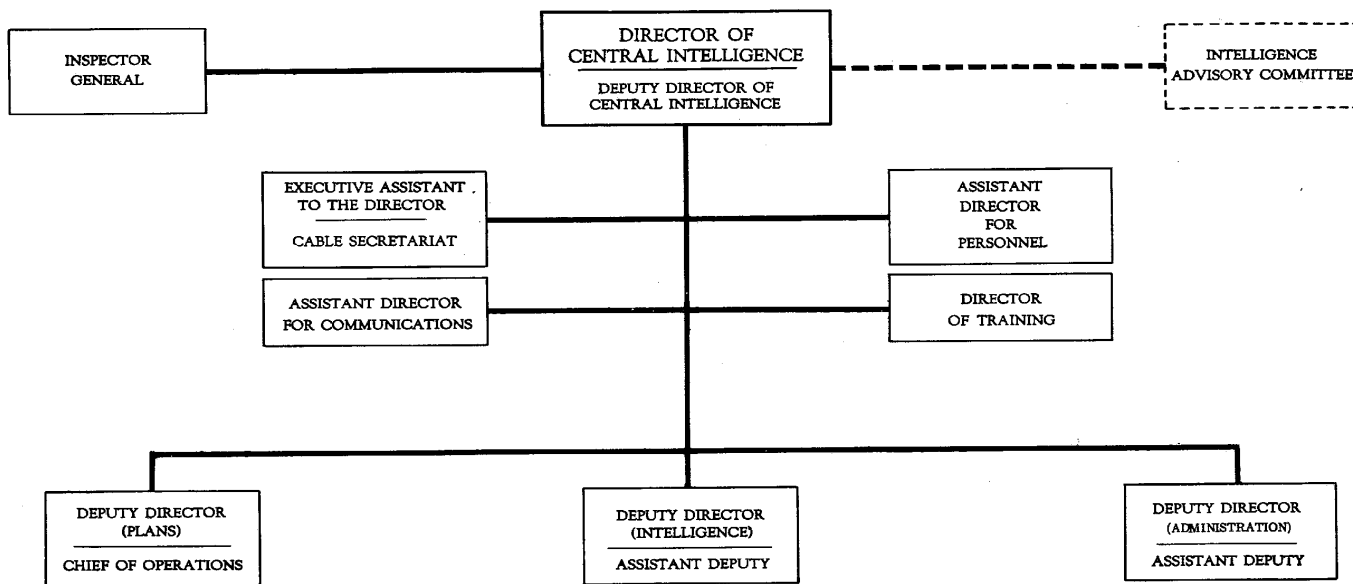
INSPECTOR GENERAL

DIRECTOR OF CENTRAL INTELLIGENCE

DEPUTY DIRECTOR OF CENTRAL INTELLIGENCE

INTELLIGENCE ADVISORY COMMITTEE

EXECUTIVE ASSISTANT TO THE DIRECTOR

CABLE SECRETARIAT

ASSISTANT DIRECTOR FOR PERSONNEL

ASSISTANT DIRECTOR FOR COMMUNICATIONS

DIRECTOR OF TRAINING

DEPUTY DIRECTOR (PLANS)

CHIEF OF OPERATIONS

DEPUTY DIRECTOR (INTELLIGENCE)

ASSISTANT DEPUTY

DEPUTY DIRECTOR (ADMINISTRATION)

ASSISTANT DEPUTY